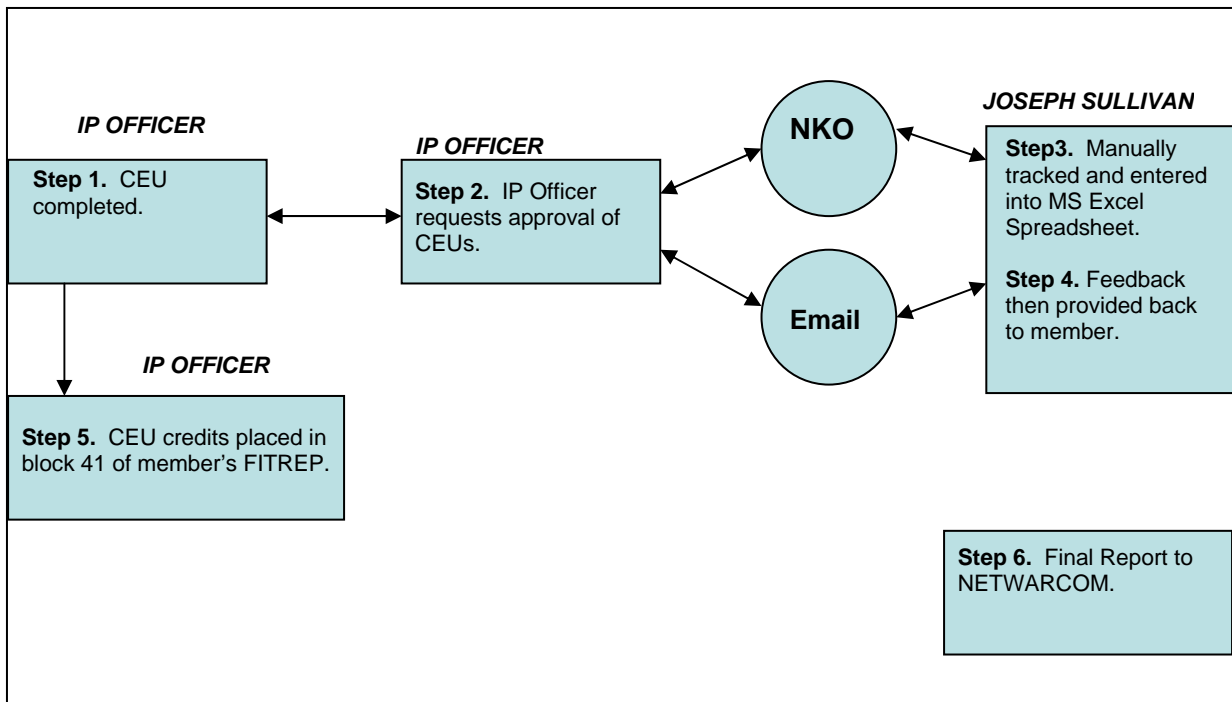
IP OFFICER

Step 1. CEU completed.

IP OFFICER

Step 2. IP Officer requests approval of CEUs.

NKO

Email

JOSEPH SULLIVAN

Step3. Manually tracked and entered into MS Excel Spreadsheet.

Step 4. Feedback then provided back to member.

IP OFFICER

Step 5. CEU credits placed in block 41 of member's FITREP.

Step 6. Final Report to NETWARCOM.